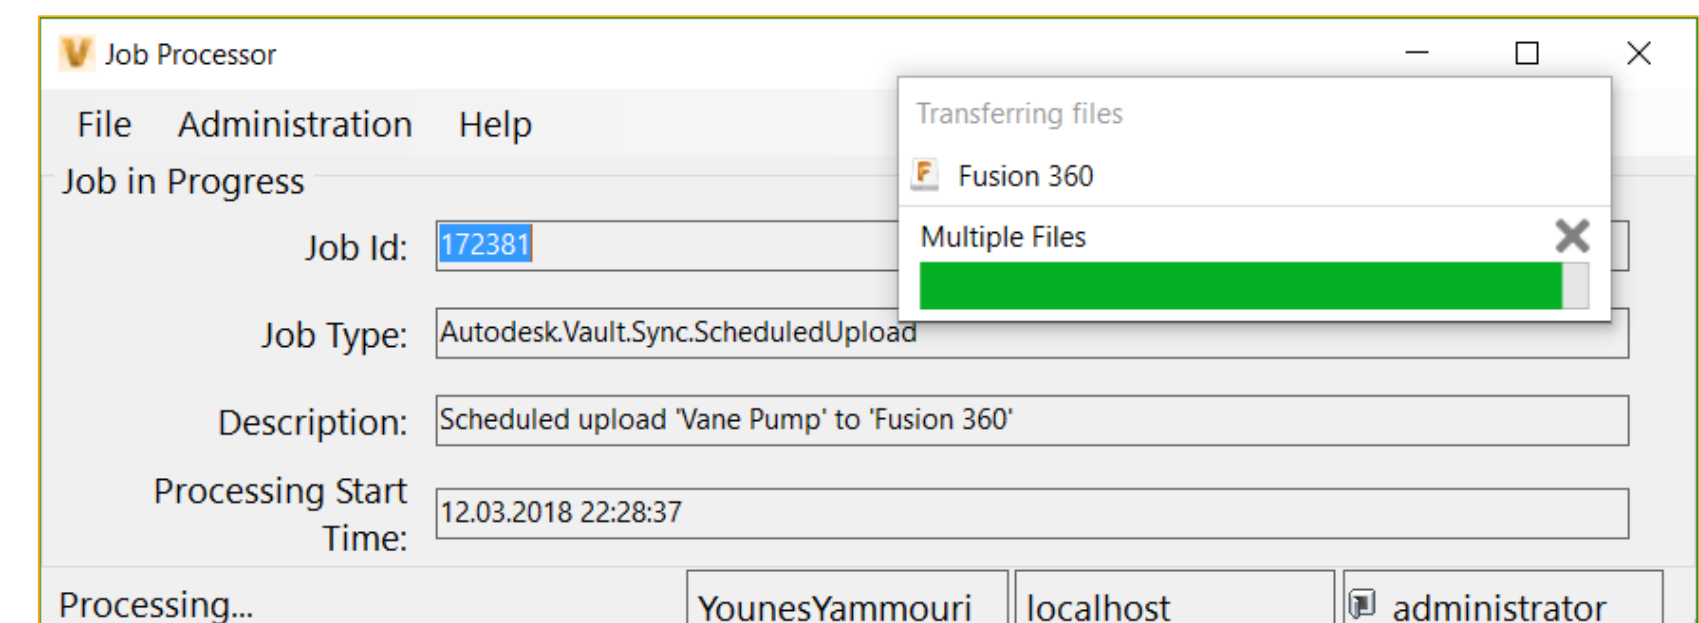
Job Processor

File Administration Help

Job in Progress

Job Id: 172381

Job Type: Autodesk.Vault.Sync.ScheduledUpload

Description: Scheduled upload 'Vane Pump' to 'Fusion 360'

Processing Start Time: 12.03.2018 22:28:37

Processing... YounesYammouri localhost administrator

Transferring files

Fusion 360

Multiple Files